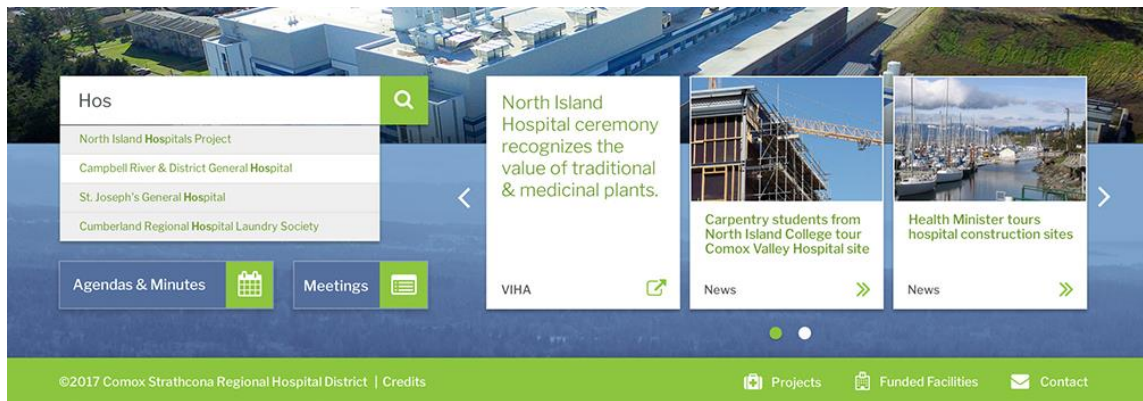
Hos

North Island Hospitals Project

Campbell River & District General Hospital

St. Joseph's General Hospital

Cumberland Regional Hospital Laundry Society

Agendas & Minutes

Meetings

North Island Hospital ceremony recognizes the value of traditional & medicinal plants.

VIHA

Carpentry students from North Island College tour Comox Valley Hospital site

News

Health Minister tours hospital construction sites

News

©2017 Comox Strathcona Regional Hospital District | Credits

Projects

Funded Facilities

Contact